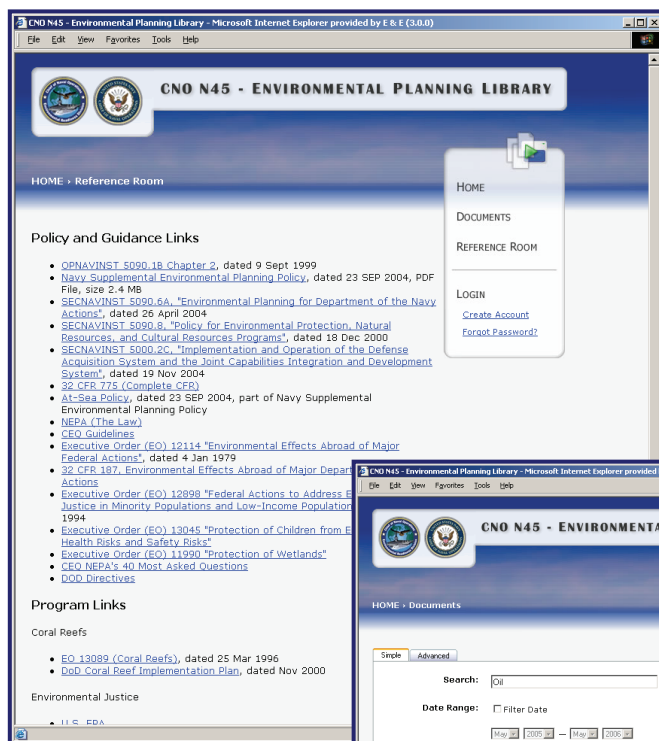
CNO N45 - Environmental Planning Library - Microsoft Internet Explorer provided by E & E (3.0.0)

File Edit View Favorites Tools Help

CNO N45 - ENVIRONMENTAL PLANNING LIBRARY

HOME › Reference Room

HOME
DOCUMENTS
REFERENCE ROOM

LOGIN
Create Account
Forgot Password?

Policy and Guidance Links

- OPNAVINST 5090.1B Chapter 2, dated 9 Sept 1999
- Navy Supplemental Environmental Planning Policy, dated 23 SEP 2004, PDF File, size 2.4 MB
- SECNAVINST 5090.6A, "Environmental Planning for Department of the Navy Actions", dated 26 April 2004
- SECNAVINST 5090.8, "Policy for Environmental Protection, Natural Resources, and Cultural Resources Programs", dated 18 Dec 2000
- SECNAVINST 5000.2C, "Implementation and Operation of the Defense Acquisition System and the Joint Capabilities Integration and Development System", dated 19 Nov 2004
- 32 CFR 775 (Complete CFR)
- At-Sea Policy, dated 23 SEP 2004, part of Navy Supplemental Environmental Planning Policy
- NEPA (The Law)
- CEQ Guidelines
- Executive Order (EO) 12114 "Environmental Effects Abroad of Major Federal Actions", dated 4 Jan 1979
- 32 CFR 187, Environmental Effects Abroad of Major Depart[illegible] Actions
- Executive Order (EO) 12898 "Federal Actions to Address E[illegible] Justice in Minority Populations and Low-Income Population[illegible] 1994
- Executive Order (EO) 13045 "Protection of Children from E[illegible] Health Risks and Safety Risks"
- Executive Order (EO) 11990 "Protection of Wetlands"
- CEQ NEPA's 40 Most Asked Questions
- DOD Directives

Program Links

Coral Reefs

- EO 13089 (Coral Reefs), dated 25 Mar 1996
- DoD Coral Reef Implementation Plan, dated Nov 2000

Environmental Justice

- U.S. EPA

CNO N45 - Environmental Planning Library - Microsoft Internet Explorer provided

File Edit View Favorites Tools Help

CNO N45 - ENVIRONMENTA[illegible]

HOME › Documents

Simple Advanced

Search: Oil

Date Range: Filter Date

May 2005 — May 2006